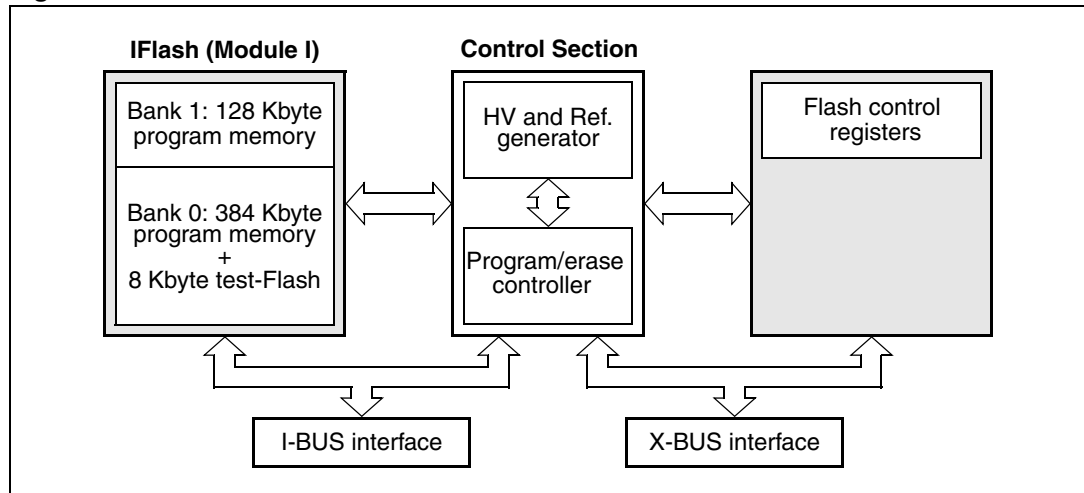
IFlash (Module I)

Bank 1: 128 Kbyte program memory

Bank 0: 384 Kbyte program memory + 8 Kbyte test-Flash

Control Section

HV and Ref. generator

Program/erase controller

Flash control registers

I-BUS interface

X-BUS interface